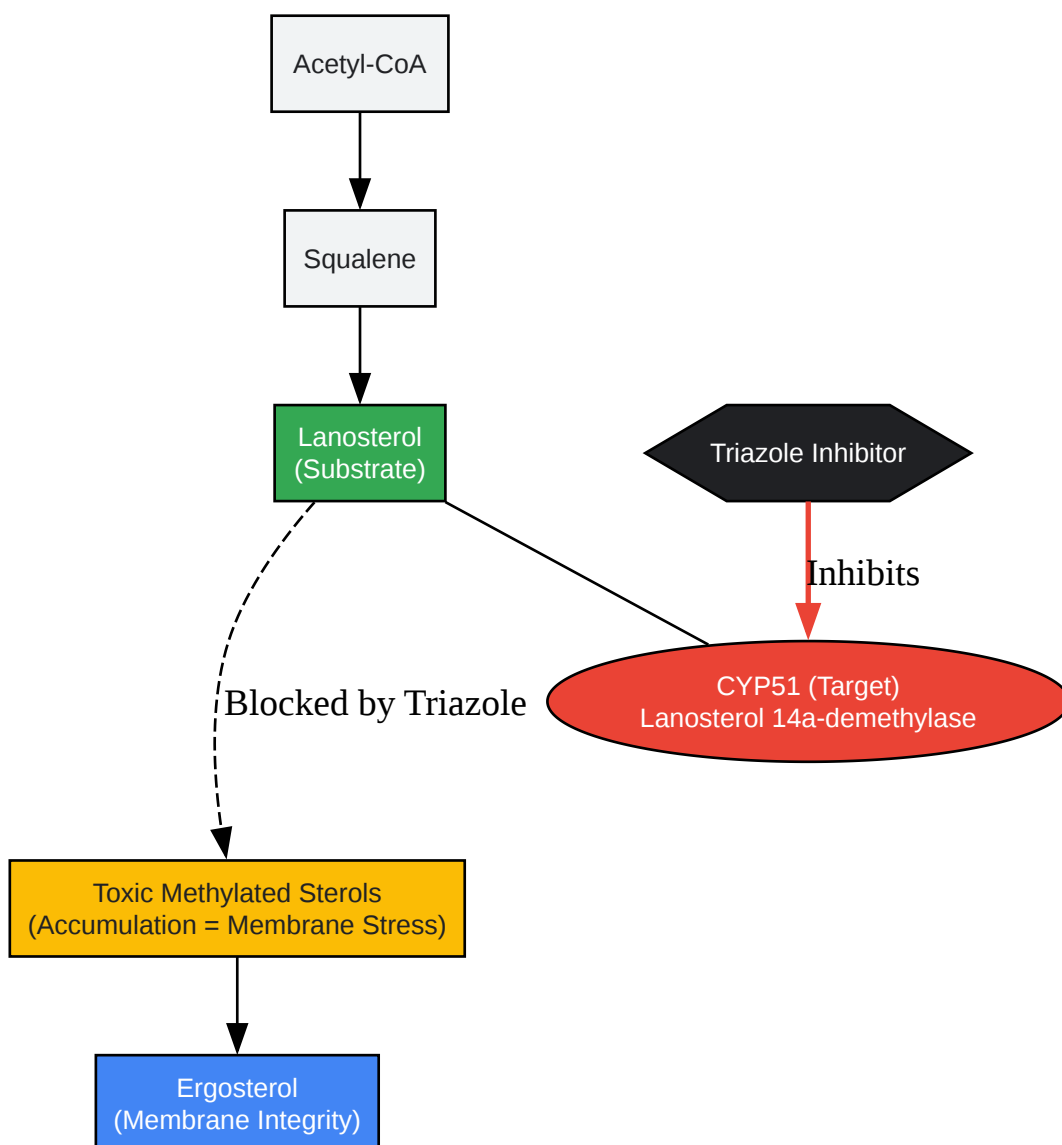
Acetyl-CoA

Squalene

Lanosterol
(Substrate)

Triazole Inhibitor

Inhibits

CYP51 (Target)
Lanosterol 14a-demethylase

Blocked by Triazole

Toxic Methylated Sterols
(Accumulation = Membrane Stress)

Ergosterol
(Membrane Integrity)